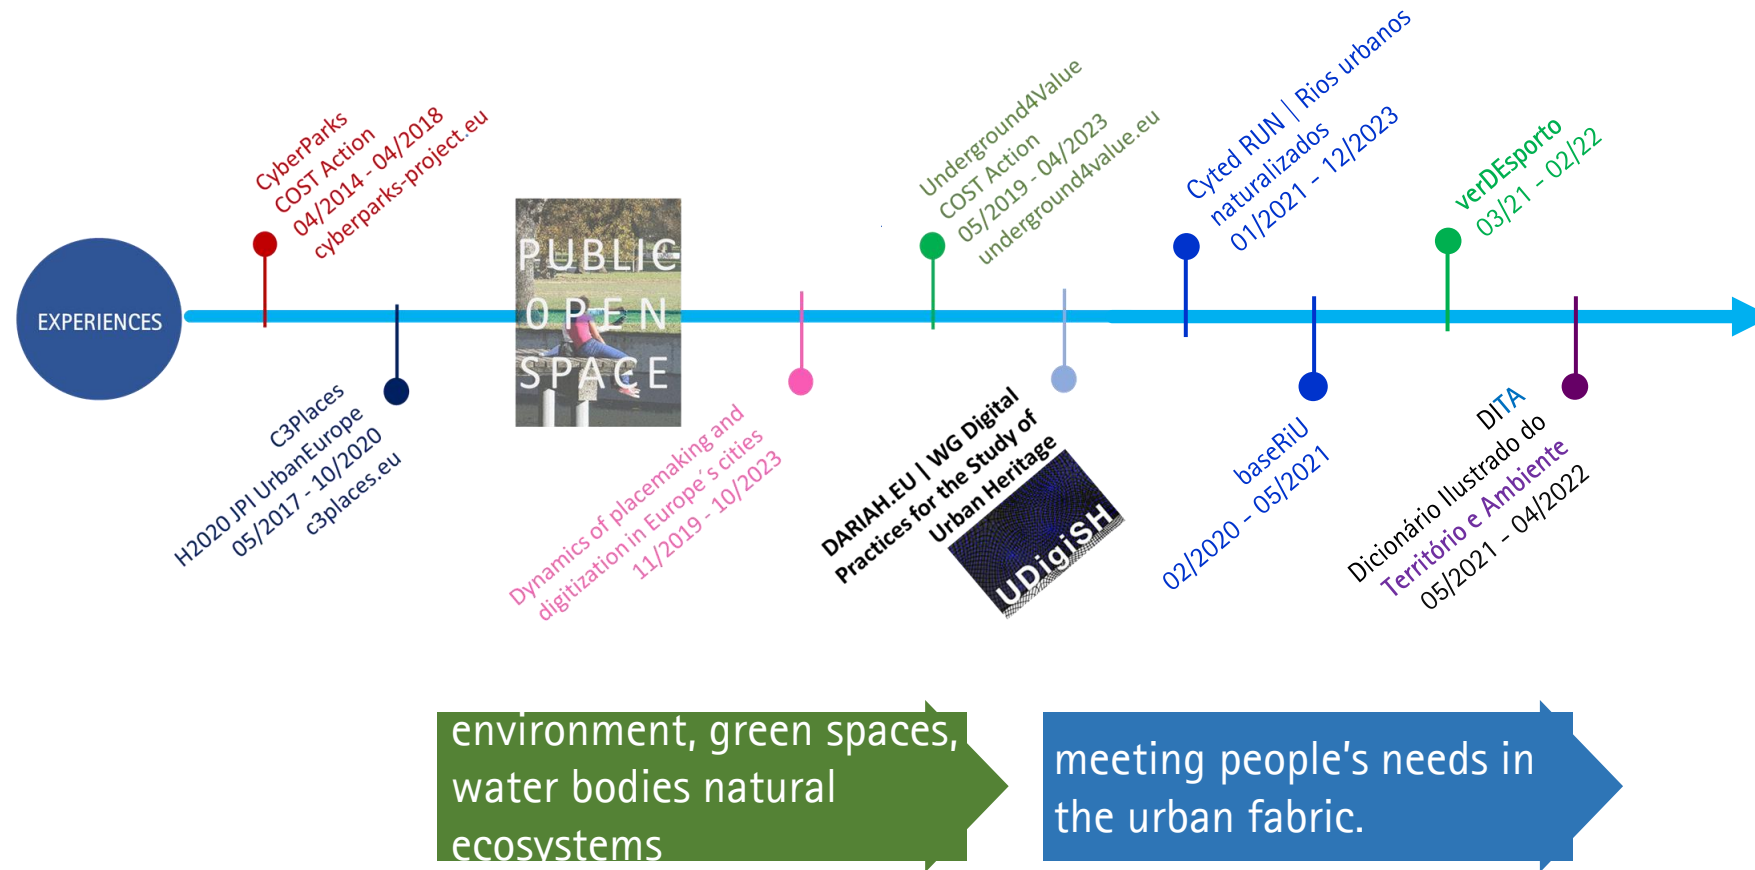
EXPERIENCES

CyberParks
COST Action
04/2014 - 04/2018
cyberparks-project.eu

C3Places
H2020 JPI UrbanEurope
05/2017 - 10/2020
c3places.eu

PUBLIC
OPEN
SPACE

Dynamics of placemaking and digitization in Europe's cities
11/2019 - 10/2023

Underground4Value
COST Action
05/2019 - 04/2023
underground4value.eu

DARIAH.EU | WG Digital Practices for the Study of Urban Heritage

UDigiSH

Cyted RUN | Rios urbanos naturalizados
01/2021 - 12/2023

baseRiU
02/2020 - 05/2021

verDEsporto
03/21 - 02/22

DITA
Dicionário Ilustrado do Território e Ambiente
05/2021 - 04/2022

environment, green spaces, water bodies natural ecosystems

meeting people's needs in the urban fabric.